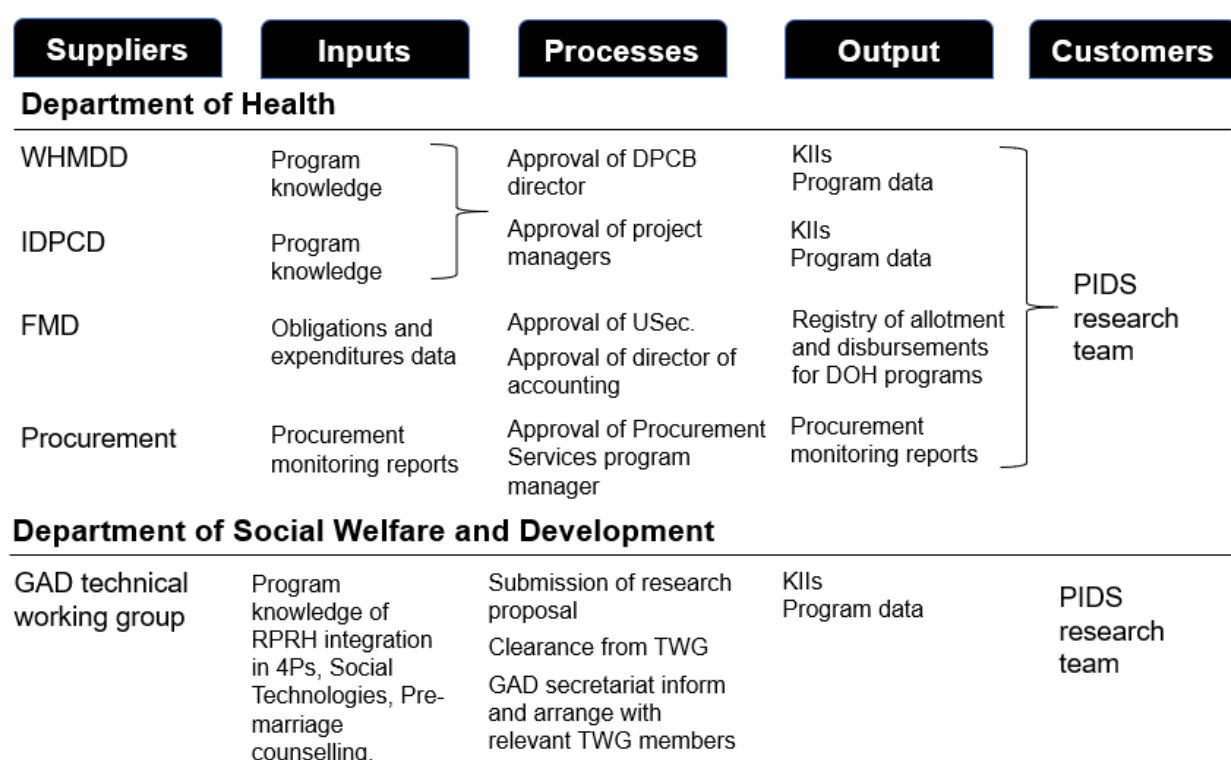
| Suppliers | Inputs | Processes | Output | Customers |
|---|---|---|---|---|

Department of Health

| Suppliers | Inputs | Processes | Output | Customers |
|---|---|---|---|---|
| WHMDD | Program knowledge | Approval of DPCB director | KIIs Program data | PIDS research team |
| IDPCD | Program knowledge | Approval of project managers | KIIs Program data | |
| FMD | Obligations and expenditures data | Approval of USec. Approval of director of accounting | Registry of allotment and disbursements for DOH programs | |
| Procurement | Procurement monitoring reports | Approval of Procurement Services program manager | Procurement monitoring reports | |

Department of Social Welfare and Development

| Suppliers | Inputs | Processes | Output | Customers |
|---|---|---|---|---|
| GAD technical working group | Program knowledge of RPRH integration in 4Ps, Social Technologies, Pre-marriage counselling, | Submission of research proposal Clearance from TWG GAD secretariat inform and arrange with relevant TWG members | KIIs Program data | PIDS research team |